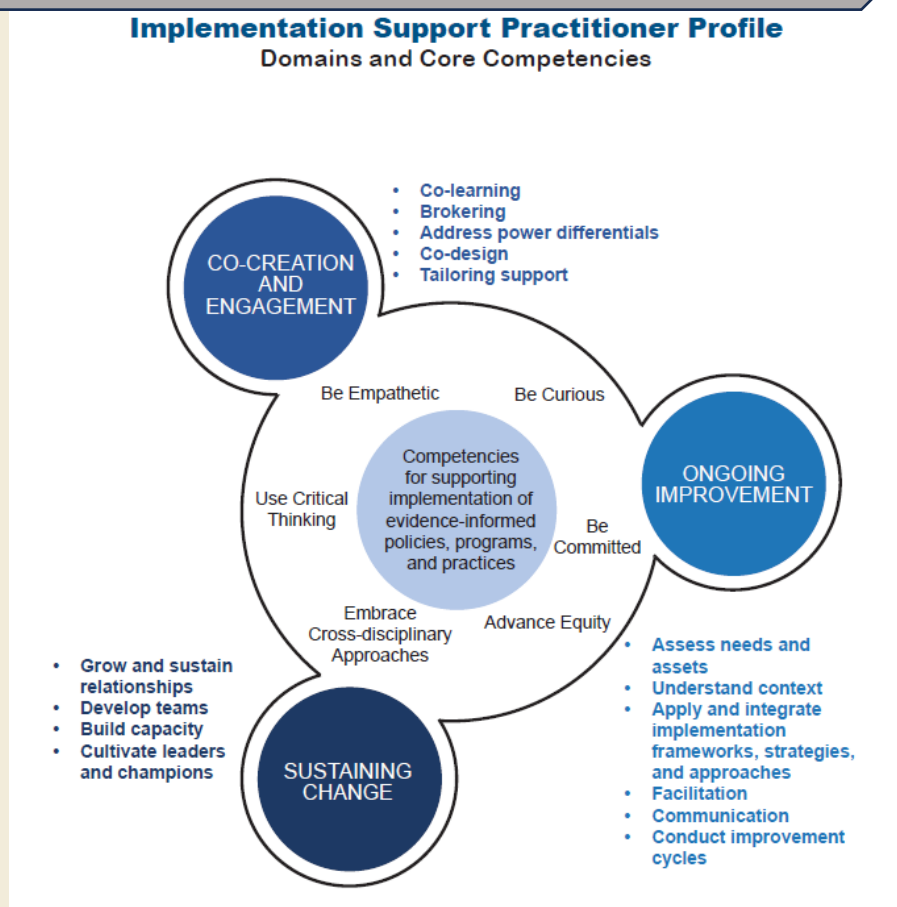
Implementation Support Practitioner Profile
Domains and Core Competencies

CO-CREATION AND ENGAGEMENT

- Co-learning
- Brokering
- Address power differentials
- Co-design
- Tailoring support

Be Empathetic

Be Curious

ONGOING IMPROVEMENT

Use Critical Thinking

Competencies for supporting implementation of evidence-informed policies, programs, and practices

Be Committed

Embrace Cross-disciplinary Approaches

Advance Equity

- Assess needs and assets
- Understand context
- Apply and integrate implementation frameworks, strategies, and approaches
- Facilitation
- Communication
- Conduct improvement cycles

- Grow and sustain relationships
- Develop teams
- Build capacity
- Cultivate leaders and champions

SUSTAINING CHANGE